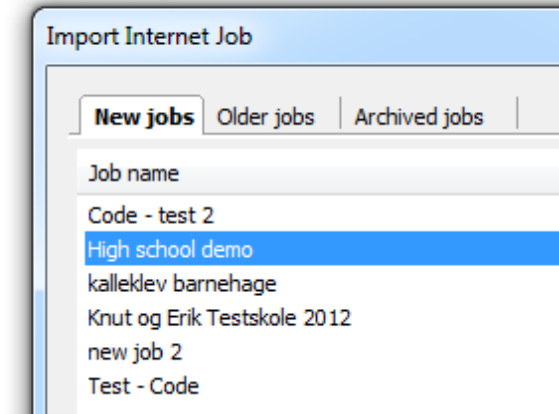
Import Internet Job

New jobs | Older jobs | Archived jobs

| Job name |
|---|
| Code - test 2 |
| High school demo |
| kalleklev barnehage |
| Knut og Erik Testskole 2012 |
| new job 2 |
| Test - Code |